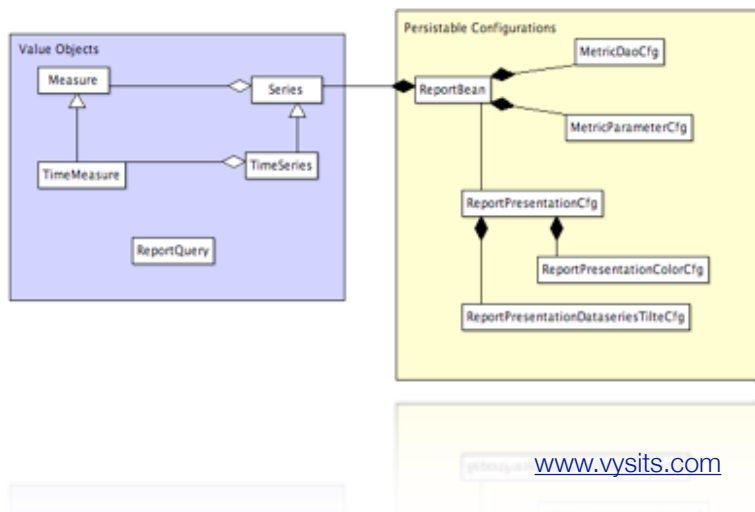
Value Objects

Measure

Series

TimeMeasure

TimeSeries

ReportQuery

Persistable Configurations

MetricDaoCfg

ReportBean

MetricParameterCfg

ReportPresentationCfg

ReportPresentationColorCfg

ReportPresentationDataseriesTilteCfg

www.vysits.com